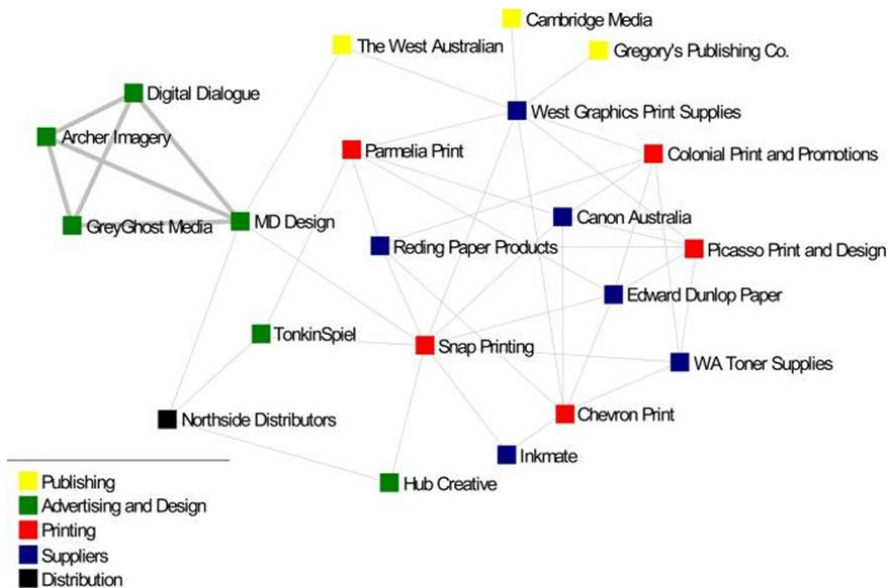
Cambridge Media
The West Australian
Gregory's Publishing Co.
Digital Dialogue
West Graphics Print Supplies
Archer Imagery
Parmelia Print
Colonial Print and Promotions
GreyGhost Media
MD Design
Canon Australia
Reding Paper Products
Picasso Print and Design
Edward Dunlop Paper
TonkinSpiel
Snap Printing
WA Toner Supplies
Northside Distributors
Chevron Print
Inkmate
Hub Creative

Publishing
Advertising and Design
Printing
Suppliers
Distribution